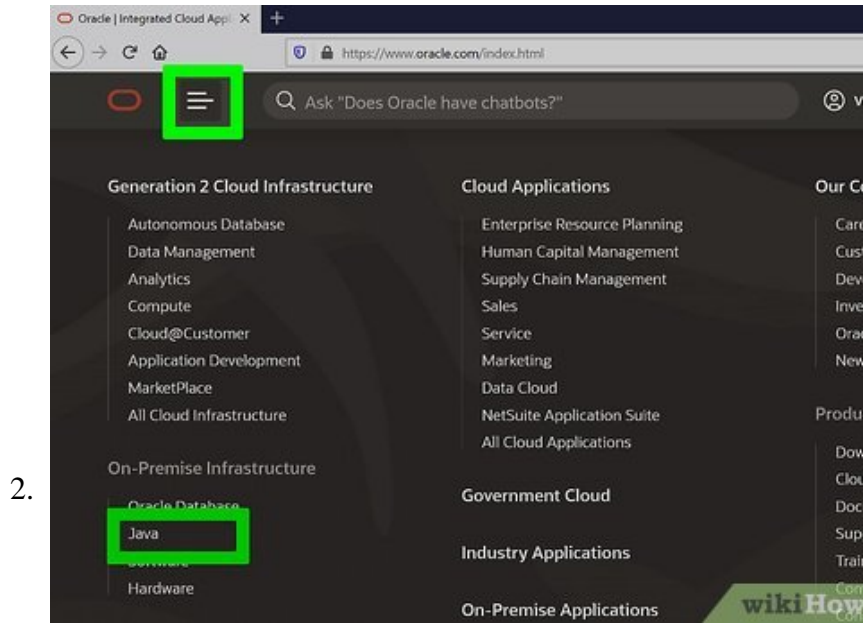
2.

Oracle | Integrated Cloud Appl ×

https://www.oracle.com/index.html

Ask "Does Oracle have chatbots?"

Generation 2 Cloud Infrastructure
Autonomous Database
Data Management
Analytics
Compute
Cloud@Customer
Application Development
MarketPlace
All Cloud Infrastructure

On-Premise Infrastructure
Oracle Database
Java
Software
Hardware

Cloud Applications
Enterprise Resource Planning
Human Capital Management
Supply Chain Management
Sales
Service
Marketing
Data Cloud
NetSuite Application Suite
All Cloud Applications

Government Cloud

Industry Applications

On-Premise Applications

Our Co
Care
Cust
Dev
Inve
Orac
New

Produ
Dow
Clou
Doc
Sup
Trai

wikiHow